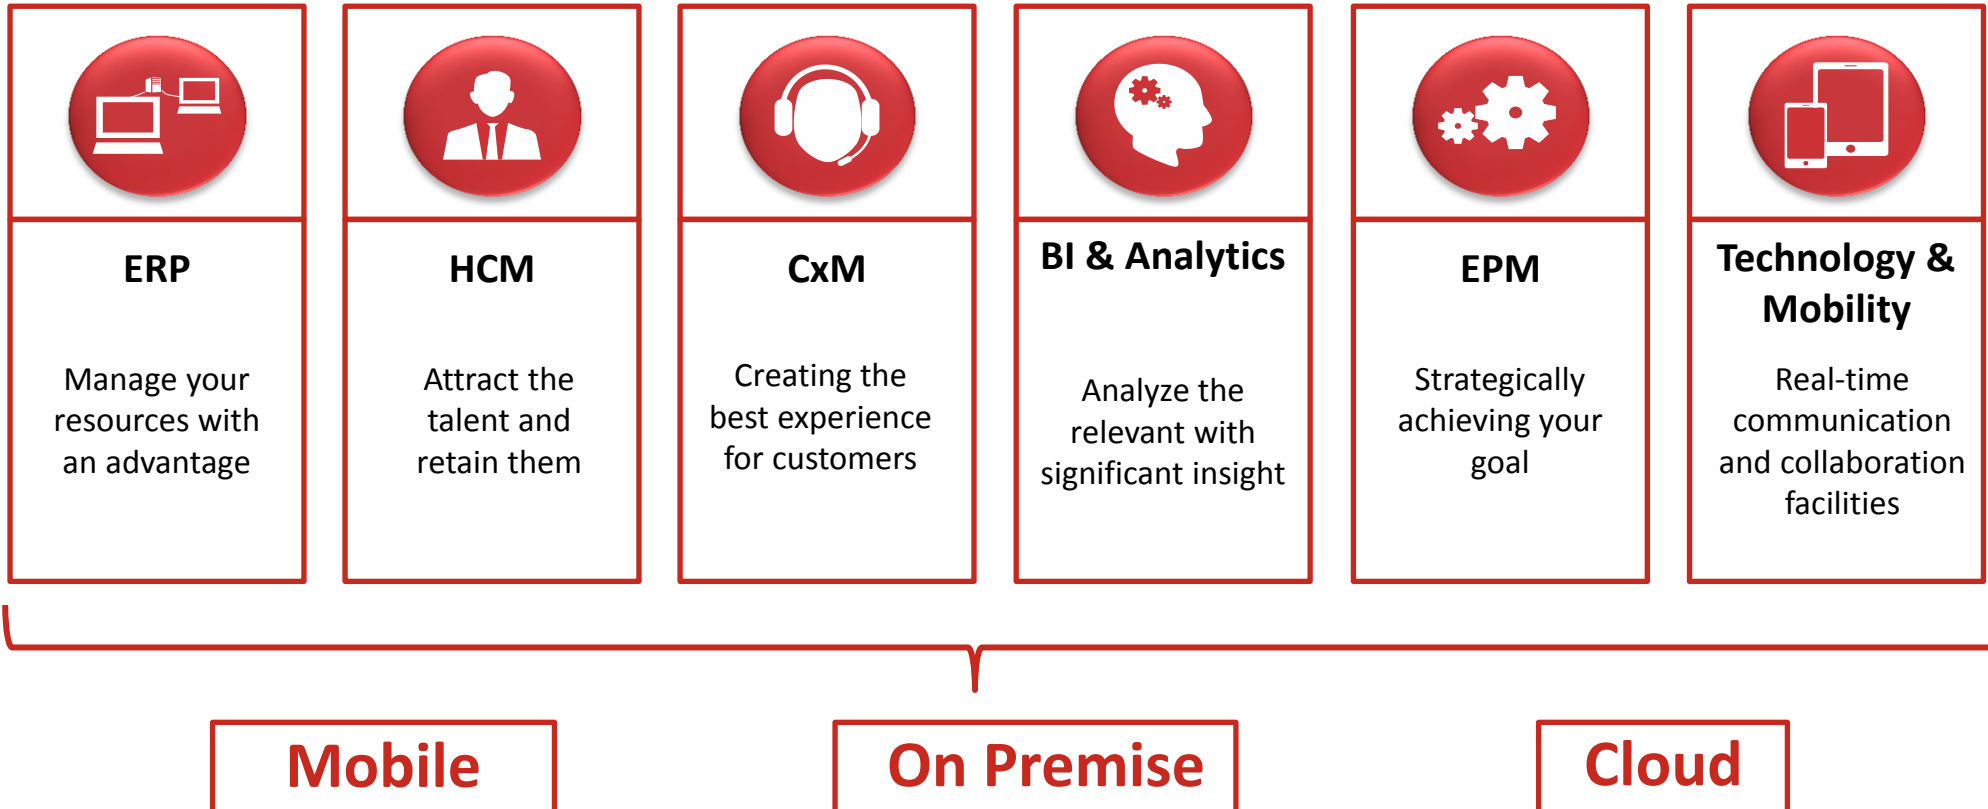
ERP

Manage your resources with an advantage

HCM

Attract the talent and retain them

CxM

Creating the best experience for customers

BI & Analytics

Analyze the relevant with significant insight

EPM

Strategically achieving your goal

Technology & Mobility

Real-time communication and collaboration facilities

Mobile

On Premise

Cloud